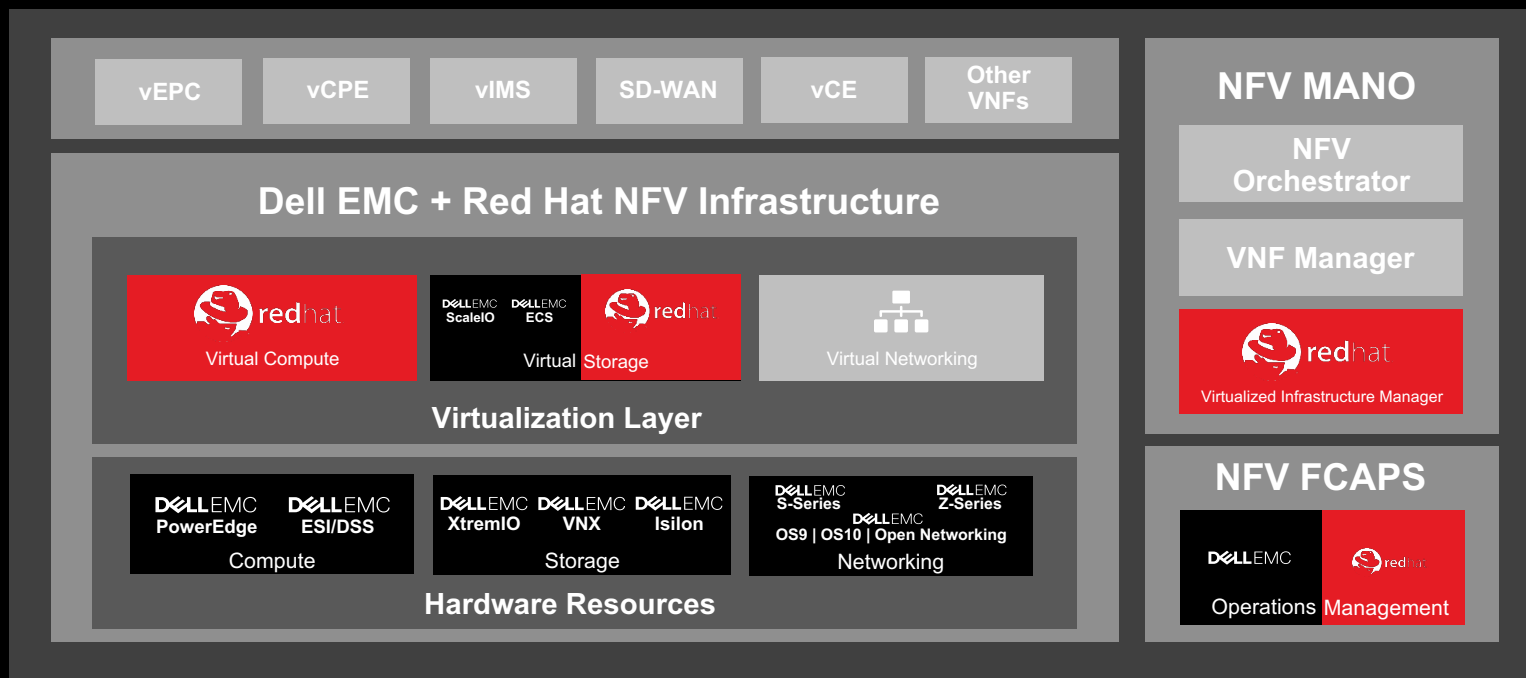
vEPC
vCPE
vIMS
SD-WAN
vCE
Other VNFs

NFV MANO

NFV Orchestrator

VNF Manager

redhat
Virtualized Infrastructure Manager

Dell EMC + Red Hat NFV Infrastructure

redhat
Virtual Compute

DELLEMC ScaleIO
DELLEMC ECS
redhat
Virtual Storage

Virtual Networking

Virtualization Layer

DELLEMC PowerEdge
DELLEMC ESI/DSS
Compute

DELLEMC XtremIO
DELLEMC VNX
DELLEMC Isilon
Storage

DELLEMC S-Series
DELLEMC Z-Series
DELLEMC OS9 | OS10 | Open Networking
Networking

Hardware Resources

NFV FCAPS

DELLEMC
redhat
Operations Management